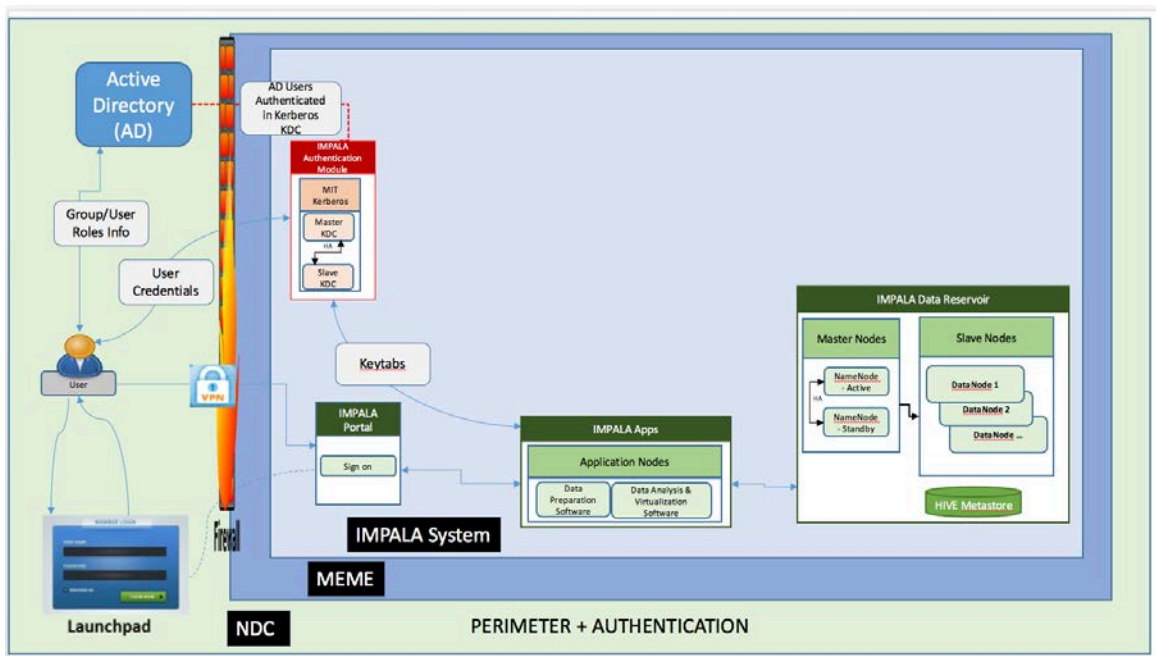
Active Directory (AD)

AD Users Authenticated in Kerberos KDC

IMPALA Authentication Module

MIT Kerberos

Master KDC

HA

Slave KDC

Group/User Roles Info

User Credentials

User

VPN

Keytabs

IMPALA Portal

Sign on

IMPALA Apps

Application Nodes

Data Preparation Software

Data Analysis & Virtualization Software

IMPALA Data Reservoir

Master Nodes

NameNode - Active

HA

NameNode - Standby

Slave Nodes

DataNode 1

DataNode 2

DataNode ...

HIVE Metastore

Firewall

IMPALA System

MEME

Launchpad

NDC

PERIMETER + AUTHENTICATION